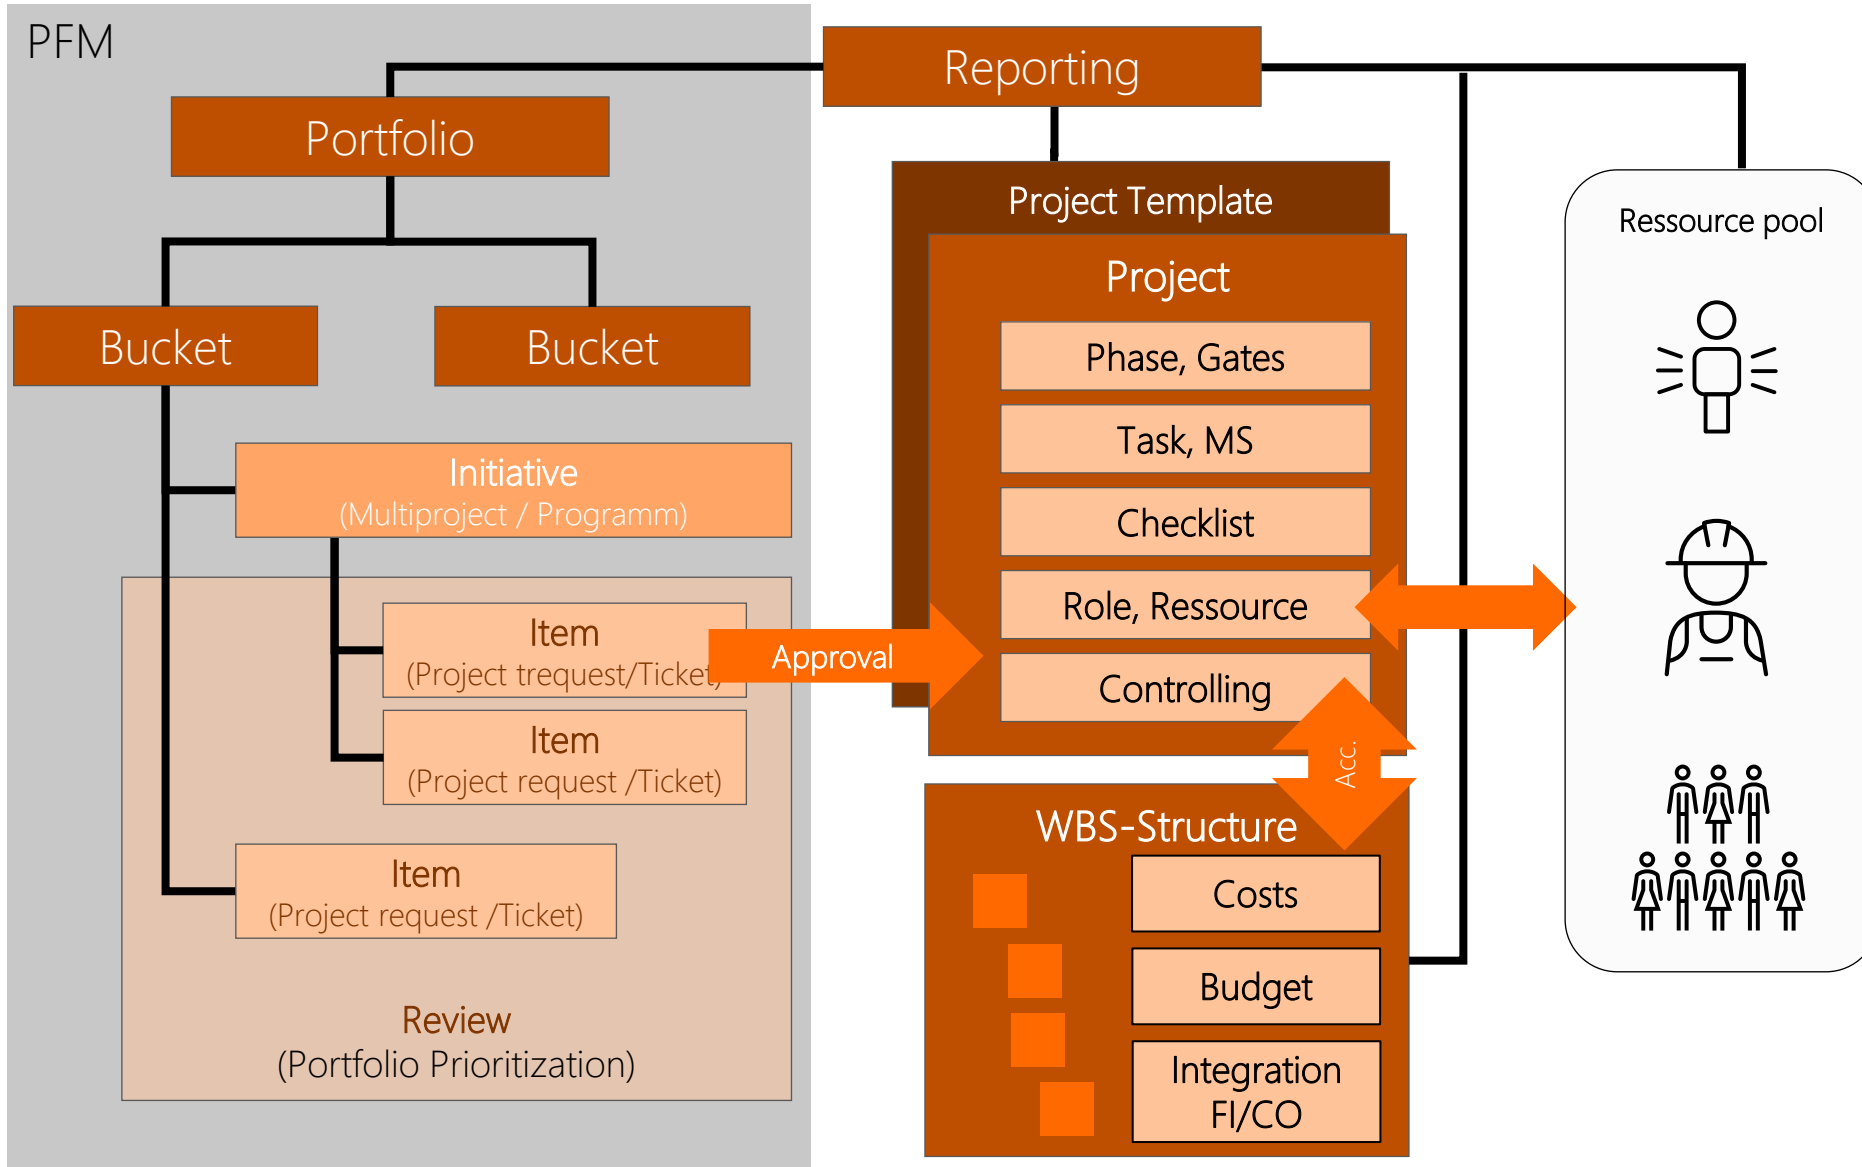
PFM

Reporting

Portfolio

Bucket

Bucket

Initiative
(Multiproject / Programm)

Item
(Project trequest/Ticket)

Item
(Project request /Ticket)

Item
(Project request /Ticket)

Review
(Portfolio Prioritization)

Approval

Project Template

Project

Phase, Gates

Task, MS

Checklist

Role, Ressource

Controlling

Acc.

WBS-Structure

Costs

Budget

Integration
FI/CO

Ressource pool